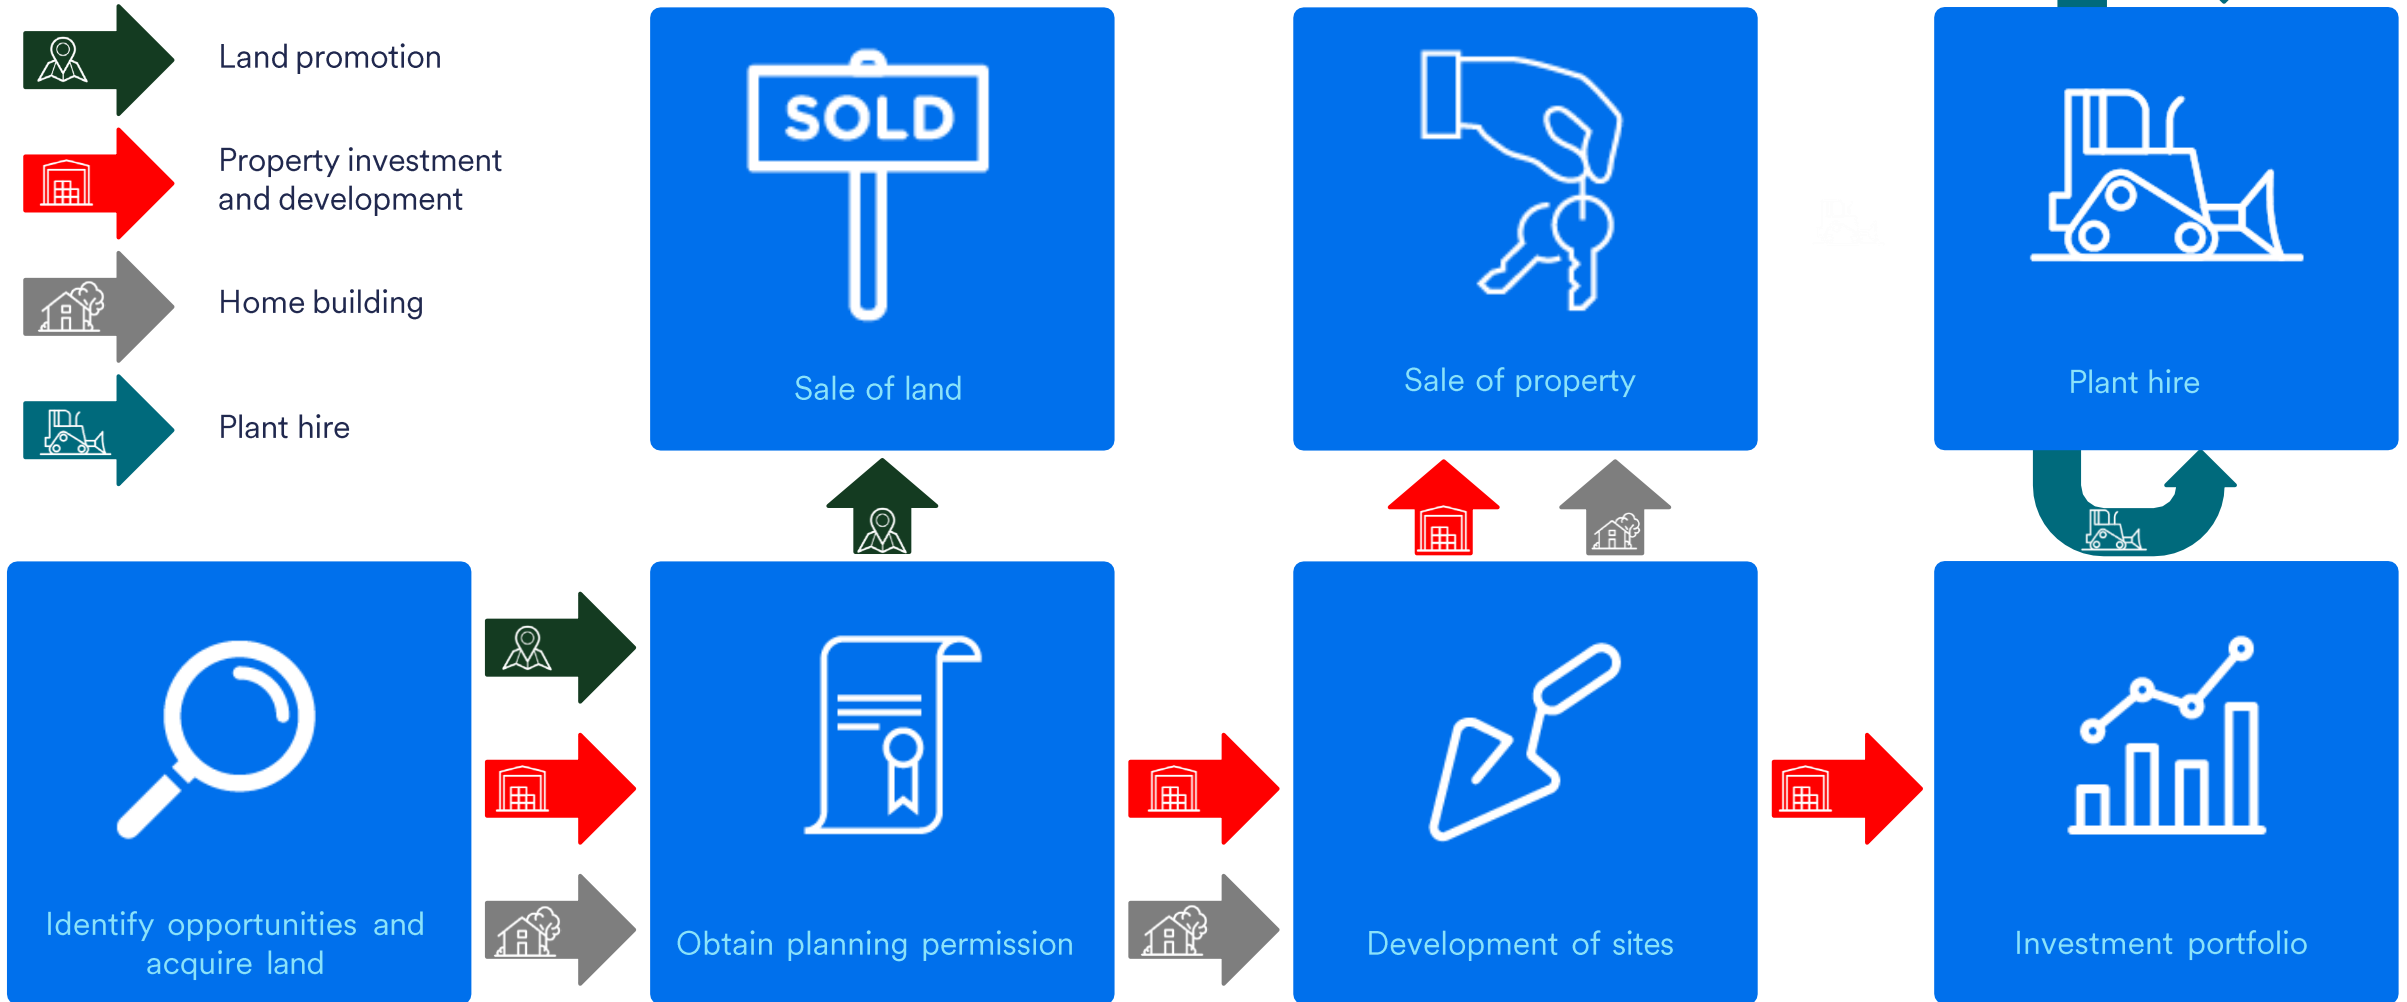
Land promotion

Property investment and development

Home building

Plant hire

SOLD

Sale of land

Sale of property

Plant hire

Identify opportunities and acquire land

Obtain planning permission

Development of sites

Investment portfolio